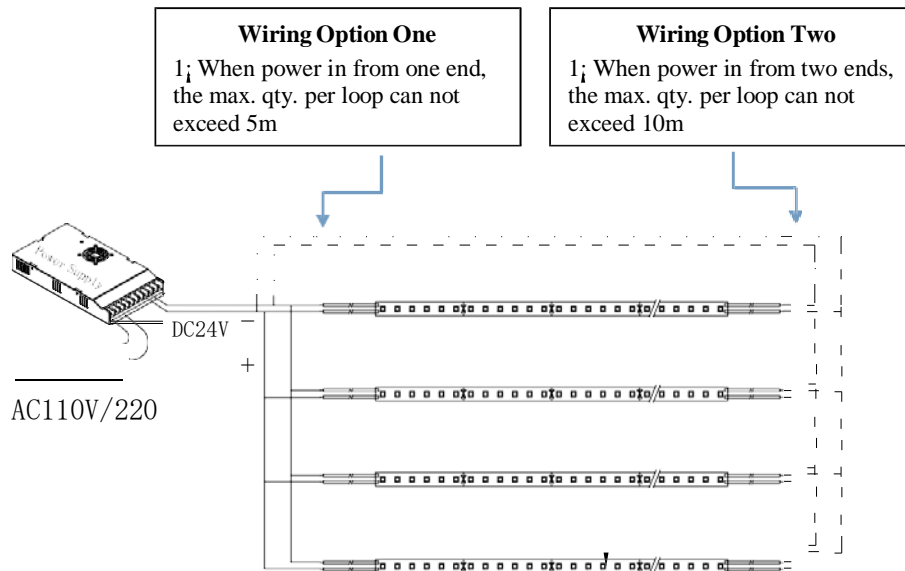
Wiring Option One
1¡ When power in from one end, the max. qty. per loop can not exceed 5m

Wiring Option Two
1¡ When power in from two ends, the max. qty. per loop can not exceed 10m

Power Supply

DC24V
−
+

AC110V/220